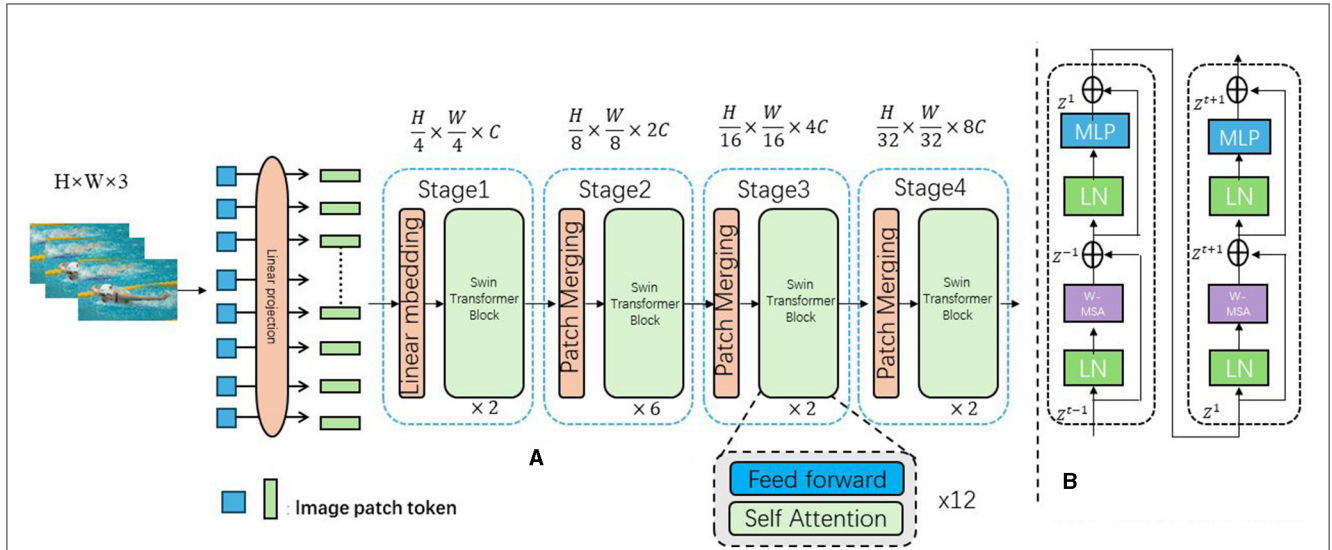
H×W×3

Linear projection

$\frac{H}{4} \times \frac{W}{4} \times C$

Stage1

Linear mbedding

Swin Transformer Block

× 2

$\frac{H}{8} \times \frac{W}{8} \times 2C$

Stage2

Patch Merging

Swin Transformer Block

× 6

$\frac{H}{16} \times \frac{W}{16} \times 4C$

Stage3

Patch Merging

Swin Transformer Block

× 2

$\frac{H}{32} \times \frac{W}{32} \times 8C$

Stage4

Patch Merging

Swin Transformer Block

× 2

A

Feed forward

Self Attention

x12

: Image patch token

$Z^1$

MLP

LN

$Z^{-1}$

W-MSA

LN

$Z^{t-1}$

$Z^{t+1}$

MLP

LN

$Z^{t+1}$

W-MSA

LN

$Z^1$

B